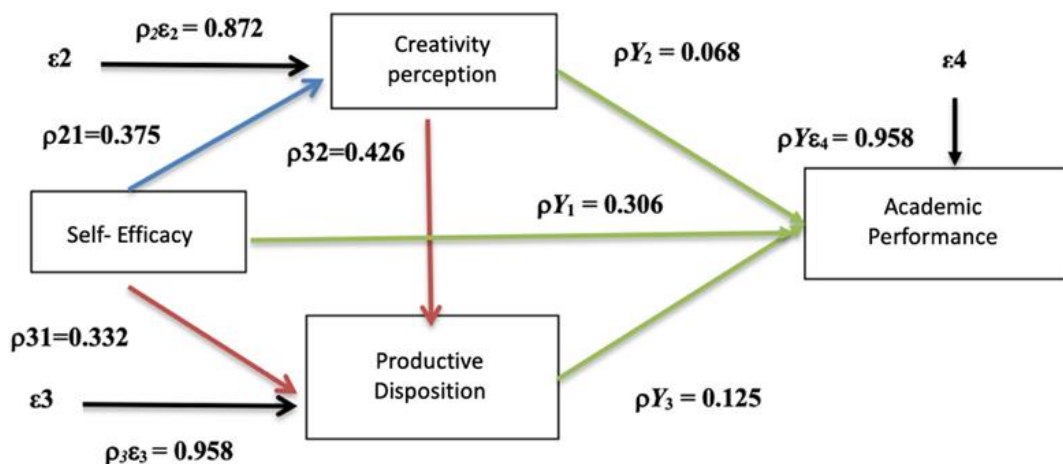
$\rho_2\varepsilon_2 = 0.872$

ε2

Creativity perception

$\rho Y_2 = 0.068$

ε4

ρ21=0.375

ρ32=0.426

$\rho Y\varepsilon_4 = 0.958$

$\rho Y_1 = 0.306$

Self- Efficacy

Academic Performance

ρ31=0.332

Productive Disposition

ε3

$\rho Y_3 = 0.125$

$\rho_3\varepsilon_3 = 0.958$